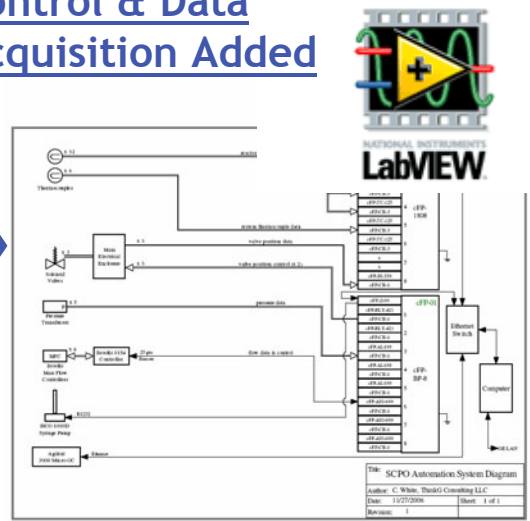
ontrol & Data
quisition Added

NATIONAL INSTRUMENTS
LabVIEW

Thermocouples
Solenoid Valves
Main Electrical Enclosure
Pressure Transducer
MFC
Brooks Mass Flow Controller
Brooks 0154 Controller
ISCO 1000D Syringe Pump
Agilent 3000 Micro-GC
system thermocouple data
valve position data
valve position control
pressure data
flow data & control
RS232
Ethernet
cFP-1808
cFP-01
cFP-BP-8
Ethernet Switch
Computer
To LAN

| Title: SCPO Automation System Diagram | |
|---|---|
| Author: C. White, ThinkG Consulting LLC | |
| Date: 11/27/2006 | Sheet 1 of 1 |
| Revision: 1 | |